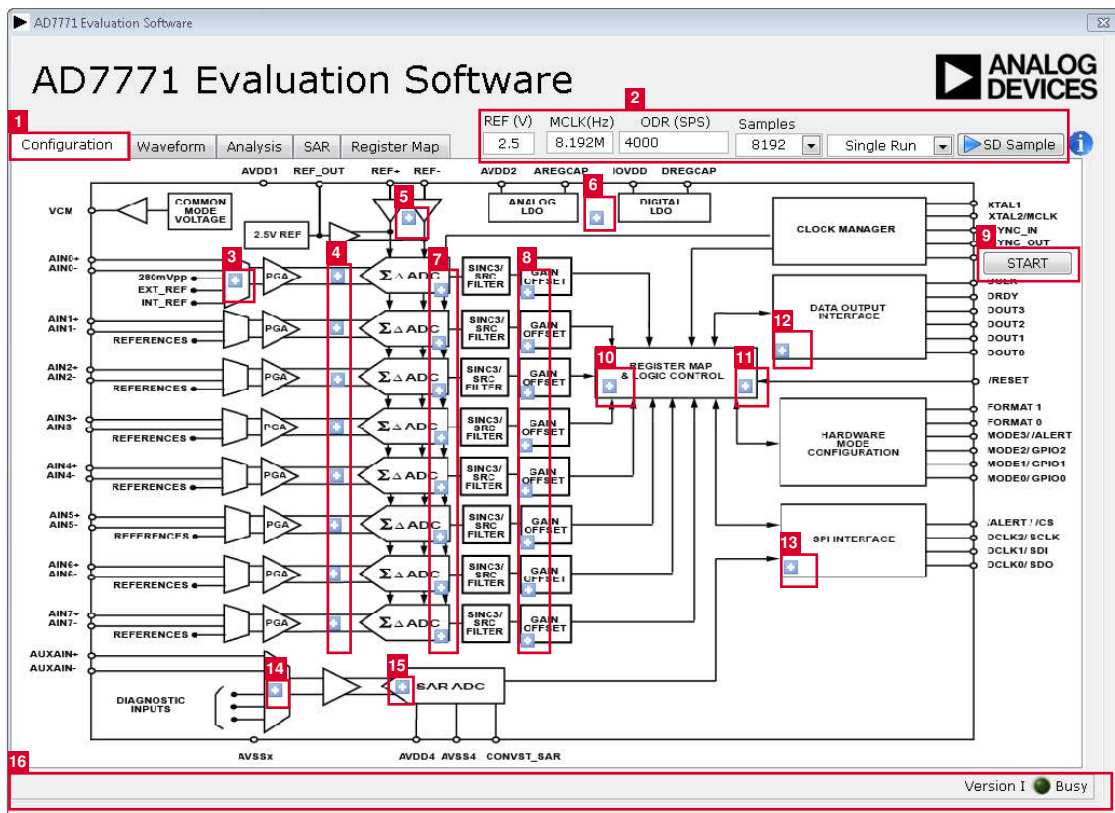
AD7771 Evaluation Software

AD7771 Evaluation Software

ANALOG DEVICES

1
Configuration | Waveform | Analysis | SAR | Register Map

2
REF (V) 2.5
MCLK(Hz) 8.192M
ODR (SPS) 4000
Samples 8192
Single Run
SD Sample

AVDD1 REF_OUT REF+ REF- AVDD2 AREGCAP IOVDD DREGCAP

VCM
COMMON MODE VOLTAGE
2.5V REF
5
ANALOG LDO
6
DIGITAL LDO
CLOCK MANAGER
XTAL1
XTAL2/MCLK
SYNC_IN
SYNC_OUT
9
START

AIN0+
AIN0-
280mVpp
EXT_REF
INT_REF
3
PGA
4
Σ Δ ADC
7
SINC3/ SRC FILTER
8
GAIN OFFSET
DATA OUTPUT INTERFACE
SCLK
DRDY
DOUT3
DOUT2
DOUT1
DOUT0
12

AIN1+
AIN1-
REFERENCES
PGA
Σ Δ ADC
SINC3/ SRC FILTER
GAIN OFFSET

AIN2+
AIN2-
REFERENCES
PGA
Σ Δ ADC
SINC3/ SRC FILTER
GAIN OFFSET
10
REGISTER MAP & LOGIC CONTROL
11
/RESET

AIN3+
AIN3-
REFERENCES
PGA
Σ Δ ADC
SINC3/ SRC FILTER
GAIN OFFSET
FORMAT 1
FORMAT 0
HARDWARE MODE CONFIGURATION
MODE3/ /ALERT
MODE2/ GPIO2
MODE1/ GPIO1
MODE0/ GPIO0

AIN4+
AIN4-
REFERENCES
PGA
Σ Δ ADC
SINC3/ SRC FILTER
GAIN OFFSET

AIN5+
AIN5-
REFERENCES
PGA
Σ Δ ADC
SINC3/ SRC FILTER
GAIN OFFSET
SPI INTERFACE
13
/ALERT / /CS
DCLK2/ SCLK
DCLK1/ SDI
DCLK0/ SDO

AIN6+
AIN6-
REFERENCES
PGA
Σ Δ ADC
SINC3/ SRC FILTER
GAIN OFFSET

AIN7+
AIN7-
REFERENCES
PGA
Σ Δ ADC
SINC3/ SRC FILTER
GAIN OFFSET

AUXAIN+
AUXAIN-
14
DIAGNOSTIC INPUTS
15
SAR ADC

AVSSx AVDD4 AVSS4 CONVST_SAR

16
Version I Busy